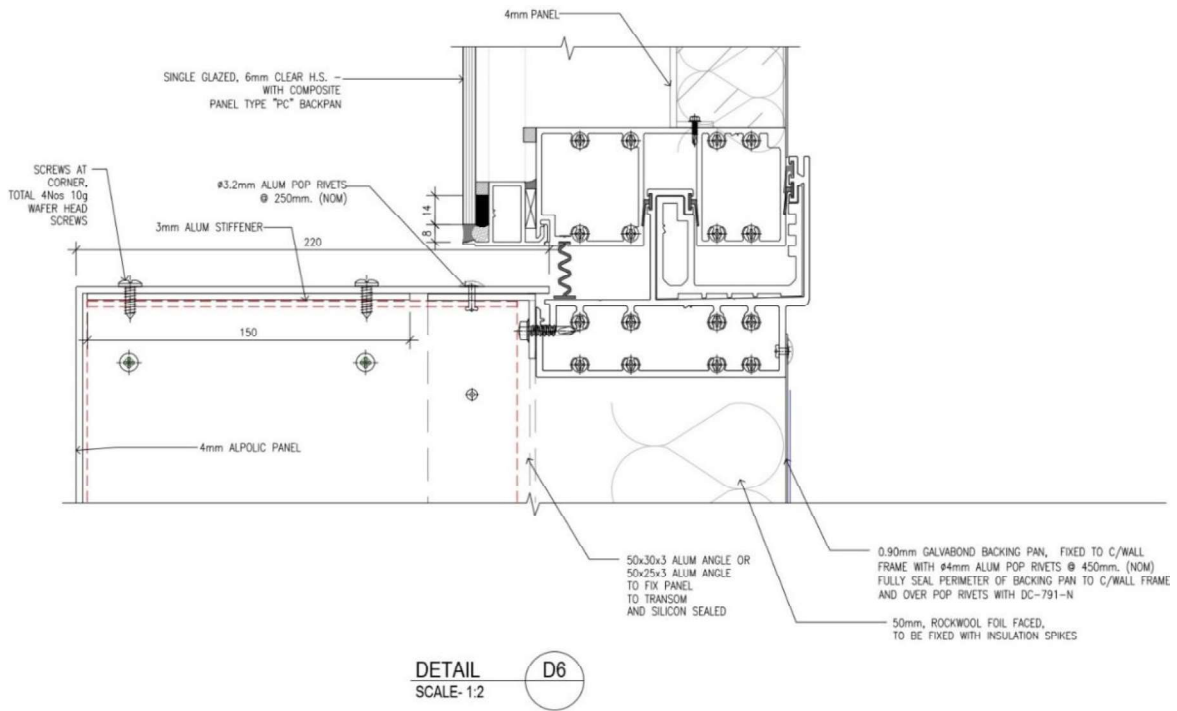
4mm PANEL

SINGLE GLAZED, 6mm CLEAR H.S. – WITH COMPOSITE PANEL TYPE "PC" BACKPAN

SCREWS AT CORNER, TOTAL 4Nos 10g WAFER HEAD SCREWS

ø3.2mm ALUM POP RIVETS @ 250mm. (NOM)

3mm ALUM STIFFENER

14

8

220

150

4mm ALPOLIC PANEL

50x30x3 ALUM ANGLE OR 50x25x3 ALUM ANGLE TO FIX PANEL TO TRANSOM AND SILICON SEALED

0.90mm GALVABOND BACKING PAN, FIXED TO C/WALL FRAME WITH ø4mm ALUM POP RIVETS @ 450mm. (NOM) FULLY SEAL PERIMETER OF BACKING PAN TO C/WALL FRAME AND OVER POP RIVETS WITH DC-791-N

50mm, ROCKWOOL FOIL FACED, TO BE FIXED WITH INSULATION SPIKES

DETAIL D6
SCALE- 1:2